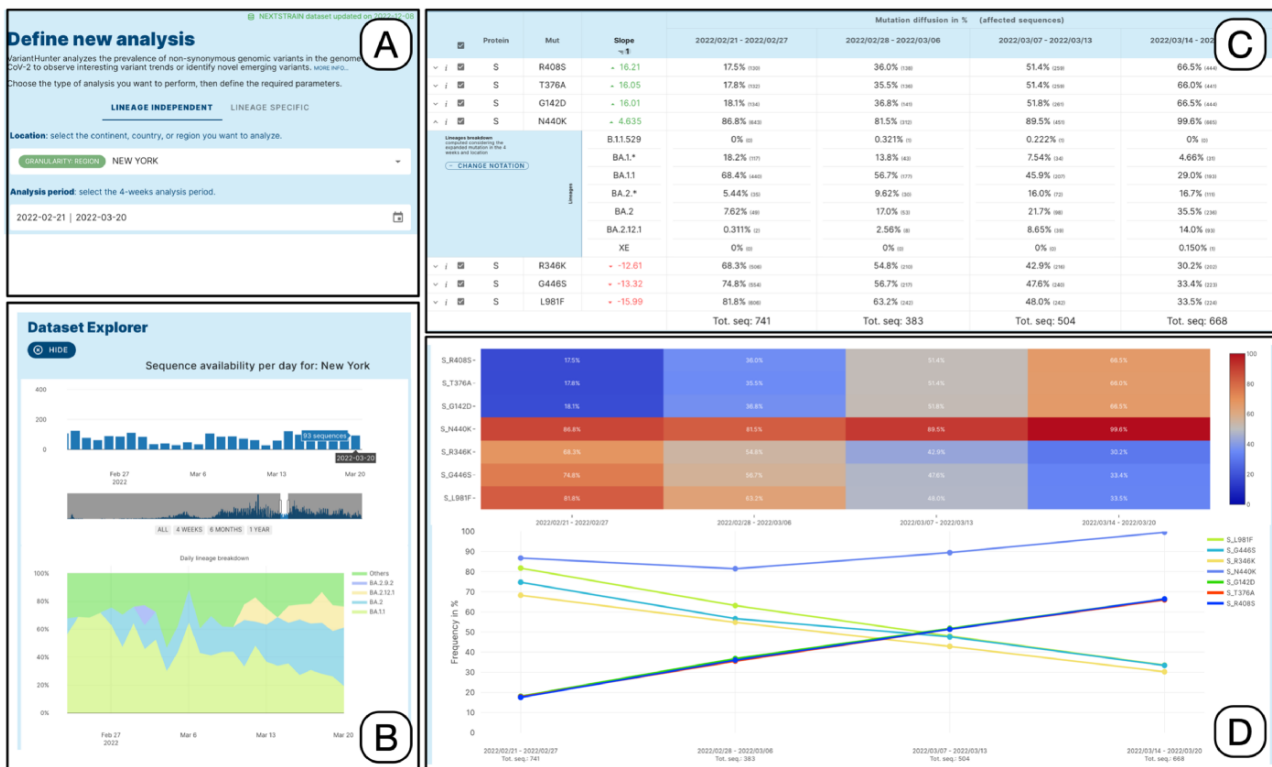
NEXTSTRAIN dataset updated on 2022-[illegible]

A

Define new analysis

VariantHunter analyzes the prevalence of non-synonymous genomic variants in the genome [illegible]CoV-2 to observe interesting variant trends or identify novel emerging variants. MORE INFO...

Choose the type of analysis you want to perform, then define the required parameters.

LINEAGE INDEPENDENT LINEAGE SPECIFIC

Location: select the continent, country, or region you want to analyze.

GRANULARITY: REGION NEW YORK

Analysis period: select the 4-weeks analysis period.

2022-02-21 | 2022-03-20

C

Mutation diffusion in % (affected sequences)

| | Protein | Mut | Slope | 2022/02/21 - 2022/02/27 | 2022/02/28 - 2022/03/06 | 2022/03/07 - 2022/03/13 | 2022/03/14 - 2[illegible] |
|---|---|---|---|---|---|---|---|
| | S | R408S | 16.21 | 17.5% (130) | 36.0% (138) | 51.4% (259) | 66.5% (444) |
| | S | T376A | 16.05 | 17.8% (132) | 35.5% (136) | 51.4% (259) | 66.0% (441) |
| | S | G142D | 16.01 | 18.1% (134) | 36.8% (141) | 51.8% (261) | 66.5% (444) |
| | S | N440K | 4.635 | 86.8% (643) | 81.5% (312) | 89.5% (451) | 99.6% (665) |
| Lineages breakdown computed considering the expanded mutation in the 4 weeks and location CHANGE NOTATION | Lineages | B.1.1.529 | | 0% (0) | 0.321% (1) | 0.222% (1) | 0% (0) |
| | | BA.1.* | | 18.2% (117) | 13.8% (43) | 7.54% (34) | 4.66% (31) |
| | | BA.1.1 | | 68.4% (440) | 56.7% (177) | 45.9% (207) | 29.0% (193) |
| | | BA.2.* | | 5.44% (35) | 9.62% (30) | 16.0% (72) | 16.7% (111) |
| | | BA.2 | | 7.62% (49) | 17.0% (53) | 21.7% (98) | 35.5% (236) |
| | | BA.2.12.1 | | 0.311% (2) | 2.56% (8) | 8.65% (39) | 14.0% (93) |
| | | XE | | 0% (0) | 0% (0) | 0% (0) | 0.150% (1) |
| | S | R346K | -12.61 | 68.3% (506) | 54.8% (210) | 42.9% (216) | 30.2% (202) |
| | S | G446S | -13.32 | 74.8% (554) | 56.7% (217) | 47.6% (240) | 33.4% (223) |
| | S | L981F | -15.99 | 81.8% (606) | 63.2% (242) | 48.0% (242) | 33.5% (224) |
| | | | | Tot. seq: 741 | Tot. seq: 383 | Tot. seq: 504 | Tot. seq: 668 |

Dataset Explorer

HIDE

Sequence availability per day for: New York

400 200 100 0

93 sequences 2022-03-20

Feb 27 2022 Mar 6 Mar 13 Mar 20

ALL 4 WEEKS 6 MONTHS 1 YEAR

Daily lineage breakdown

100% 80% 60% 40% 20% 0%

Others BA.2.9.2 BA.2.12.1 BA.2 BA.1.1

Feb 27 2022 Mar 6 Mar 13 Mar 20

B

S_R408S 17.5% 36.0% 51.4% 66.5%
S_T376A 17.8% 35.5% 51.4% 66.0%
S_G142D 18.1% 36.8% 51.8% 66.5%
S_N440K 86.8% 81.5% 89.5% 99.6%
S_R346K 68.3% 54.8% 42.9% 30.2%
S_G446S 74.8% 56.7% 47.6% 33.4%
S_L981F 81.8% 63.2% 48.0% 33.5%

100 80 60 40 20 0

2022/02/21 - 2022/02/27 2022/02/28 - 2022/03/06 2022/03/07 - 2022/03/13 2022/03/14 - 2022/03/20

100 90 80 70 60 50 40 30 20 10 0

Frequency in %

S_L981F S_G446S S_R346K S_N440K S_G142D S_T376A S_R408S

2022/02/21 - 2022/02/27 Tot. seq.: 741
2022/02/28 - 2022/03/06 Tot. seq.: 383
2022/03/07 - 2022/03/13 Tot. seq.: 504
2022/03/14 - 2022/03/20 Tot. seq.: 668

D